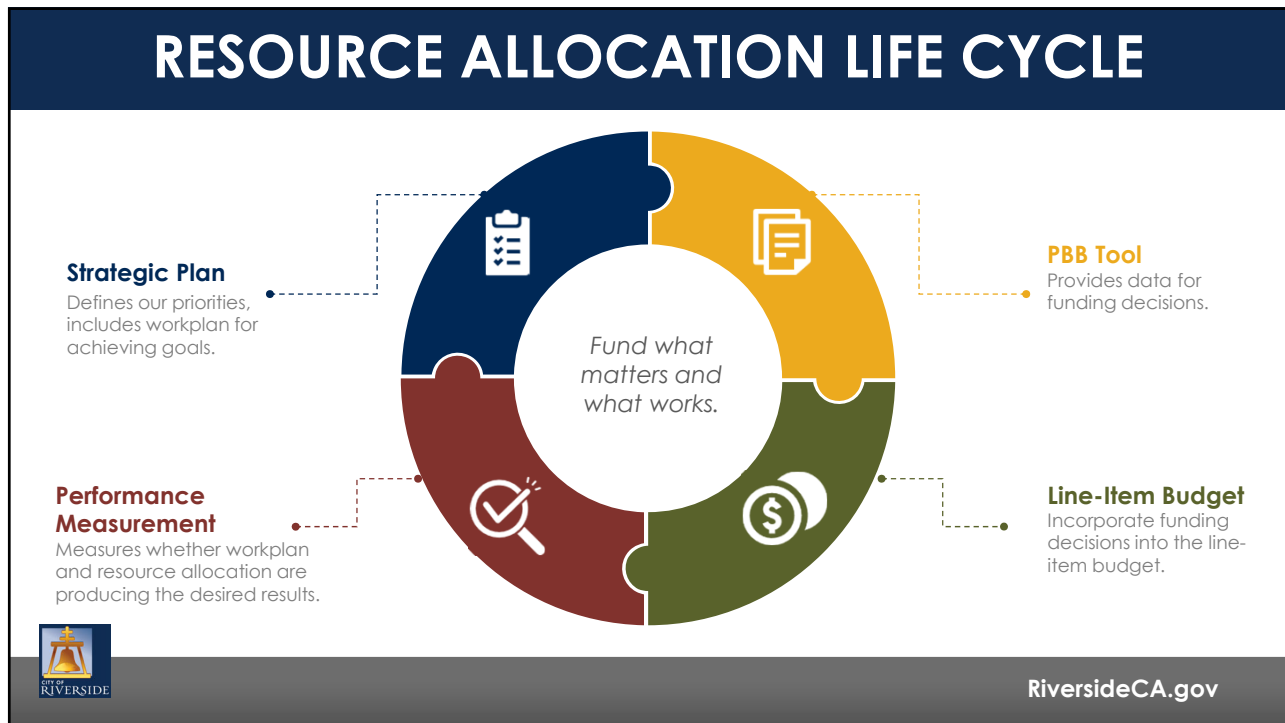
RESOURCE ALLOCATION LIFE CYCLE

Strategic Plan
Defines our priorities, includes workplan for achieving goals.

PBB Tool
Provides data for funding decisions.

Fund what matters and what works.

Performance Measurement
Measures whether workplan and resource allocation are producing the desired results.

Line-Item Budget
Incorporate funding decisions into the line-item budget.

CITY OF RIVERSIDE

RiversideCA.gov